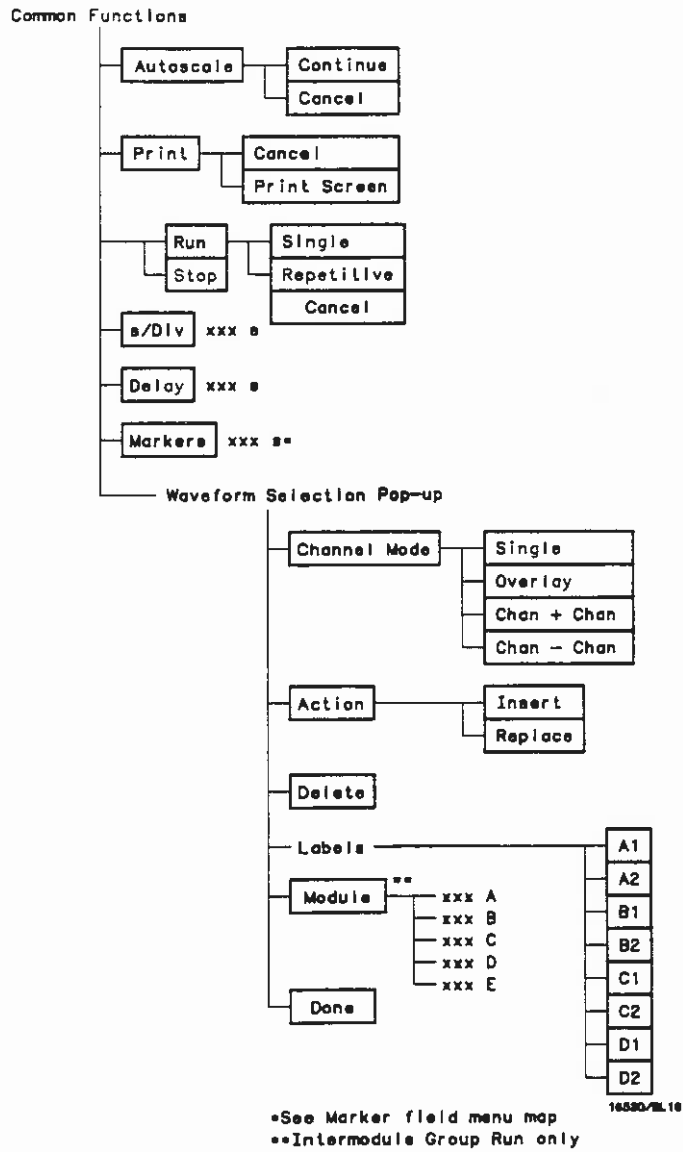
Common Functions

Autoscale
Continue
Cancel

Print
Cancel
Print Screen

Run
Stop
Single
Repetitive
Cancel

s/Div xxx s

Delay xxx s

Markers xxx s*

Waveform Selection Pop-up

Channel Mode
Single
Overlay
Chan + Chan
Chan − Chan

Action
Insert
Replace

Delete

Labels
A1
A2
B1
B2
C1
C2
D1
D2

Module **
xxx A
xxx B
xxx C
xxx D
xxx E

Done

16530/BL16

*See Marker field menu map
**Intermodule Group Run only